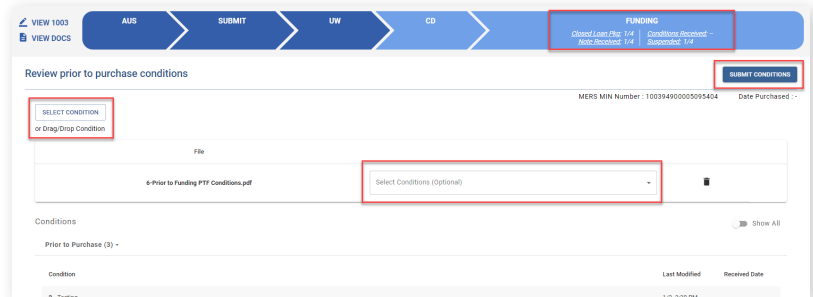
VIEW 1003
VIEW DOCS

AUS
SUBMIT
UW
CD
FUNDING
Closed Loan Pkg: 1/4 | Conditions Received: --
Note Received: 1/4 | Suspended: 1/4

Review prior to purchase conditions

SUBMIT CONDITIONS

MERS MIN Number : 1003949000005095404
Date Purchased : -

SELECT CONDITION
or Drag/Drop Condition

File

6-Prior to Funding PTF Conditions.pdf
Select Conditions (Optional)

Conditions
Show All

Prior to Purchase (3)

| Condition | Last Modified | Received Date |
|---|---|---|
| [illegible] | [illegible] | |